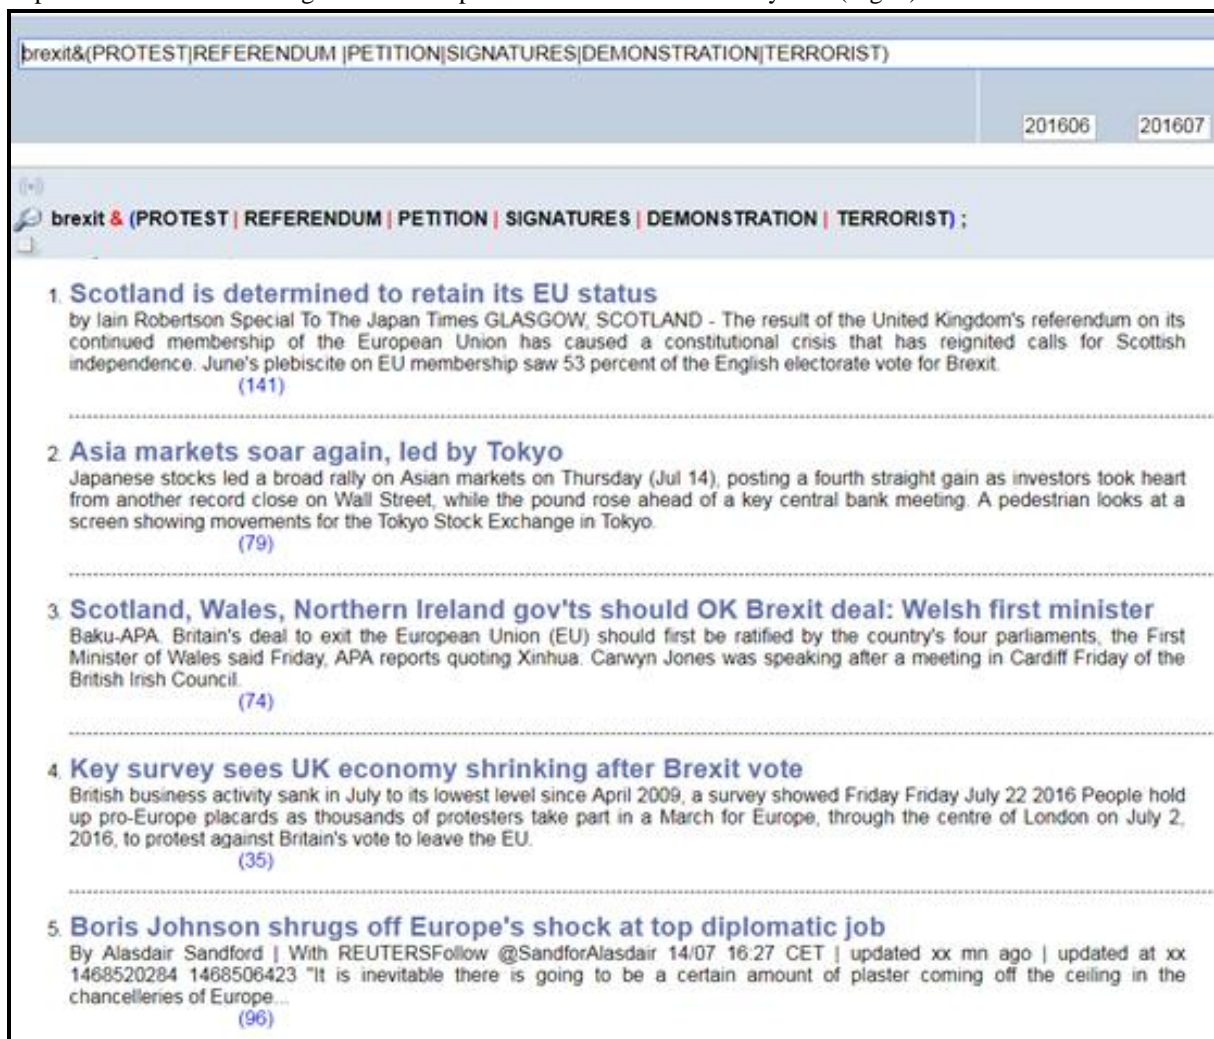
brexit&(PROTEST|REFERENDUM |PETITION|SIGNATURES|DEMONSTRATION|TERRORIST)

201606 201607

brexit & (PROTEST | REFERENDUM | PETITION | SIGNATURES | DEMONSTRATION | TERRORIST) ;

1. Scotland is determined to retain its EU status
by Iain Robertson Special To The Japan Times GLASGOW, SCOTLAND - The result of the United Kingdom's referendum on its continued membership of the European Union has caused a constitutional crisis that has reignited calls for Scottish independence. June's plebiscite on EU membership saw 53 percent of the English electorate vote for Brexit.
(141)

2. Asia markets soar again, led by Tokyo
Japanese stocks led a broad rally on Asian markets on Thursday (Jul 14), posting a fourth straight gain as investors took heart from another record close on Wall Street, while the pound rose ahead of a key central bank meeting. A pedestrian looks at a screen showing movements for the Tokyo Stock Exchange in Tokyo.
(79)

3. Scotland, Wales, Northern Ireland gov'ts should OK Brexit deal: Welsh first minister
Baku-APA. Britain's deal to exit the European Union (EU) should first be ratified by the country's four parliaments, the First Minister of Wales said Friday, APA reports quoting Xinhua. Carwyn Jones was speaking after a meeting in Cardiff Friday of the British Irish Council.
(74)

4. Key survey sees UK economy shrinking after Brexit vote
British business activity sank in July to its lowest level since April 2009, a survey showed Friday Friday July 22 2016 People hold up pro-Europe placards as thousands of protesters take part in a March for Europe, through the centre of London on July 2, 2016, to protest against Britain's vote to leave the EU.
(35)

5. Boris Johnson shrugs off Europe's shock at top diplomatic job
By Alasdair Sandford | With REUTERSFollow @SandforAlasdair 14/07 16:27 CET | updated xx mn ago | updated at xx 1468520284 1468506423 "It is inevitable there is going to be a certain amount of plaster coming off the ceiling in the chancelleries of Europe...
(96)